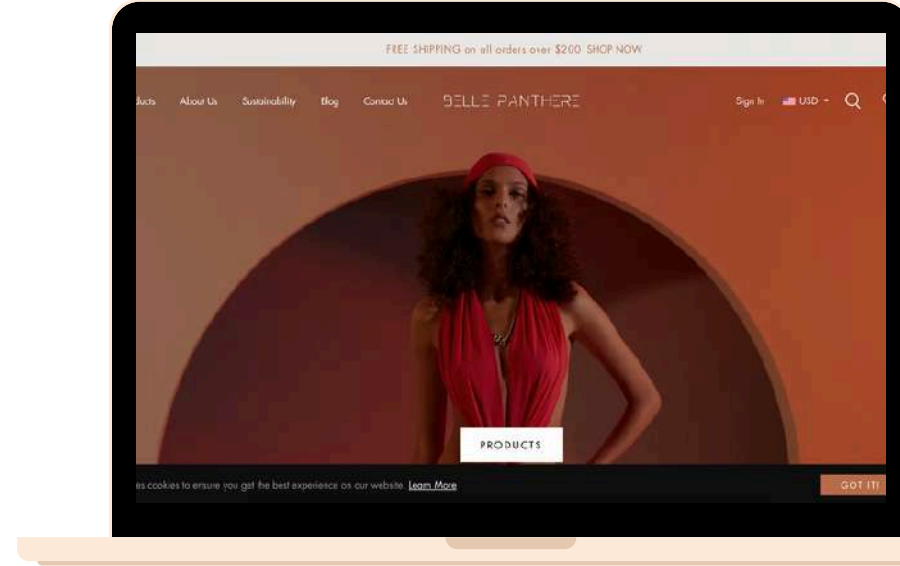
FREE SHIPPING on all orders over $200 SHOP NOW

ducts About Us Sustainability Blog Contact Us BELLE PANTHERE Sign In USD

PRODUCTS

es cookies to ensure you get the best experience on our website. Learn More

GOT IT!